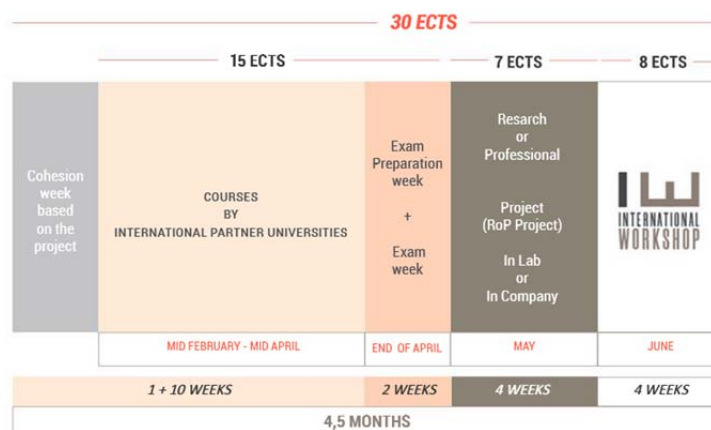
30 ECTS

15 ECTS

7 ECTS

8 ECTS

Cohesion week based on the project

COURSES BY INTERNATIONAL PARTNER UNIVERSITIES

Exam Preparation week + Exam week

Resarch or Professional

Project (RoP Project)

In Lab or In Company

IW INTERNATIONAL WORKSHOP

MID FEBRUARY - MID APRIL

END OF APRIL

MAY

JUNE

1 + 10 WEEKS

2 WEEKS

4 WEEKS

4 WEEKS

4,5 MONTHS